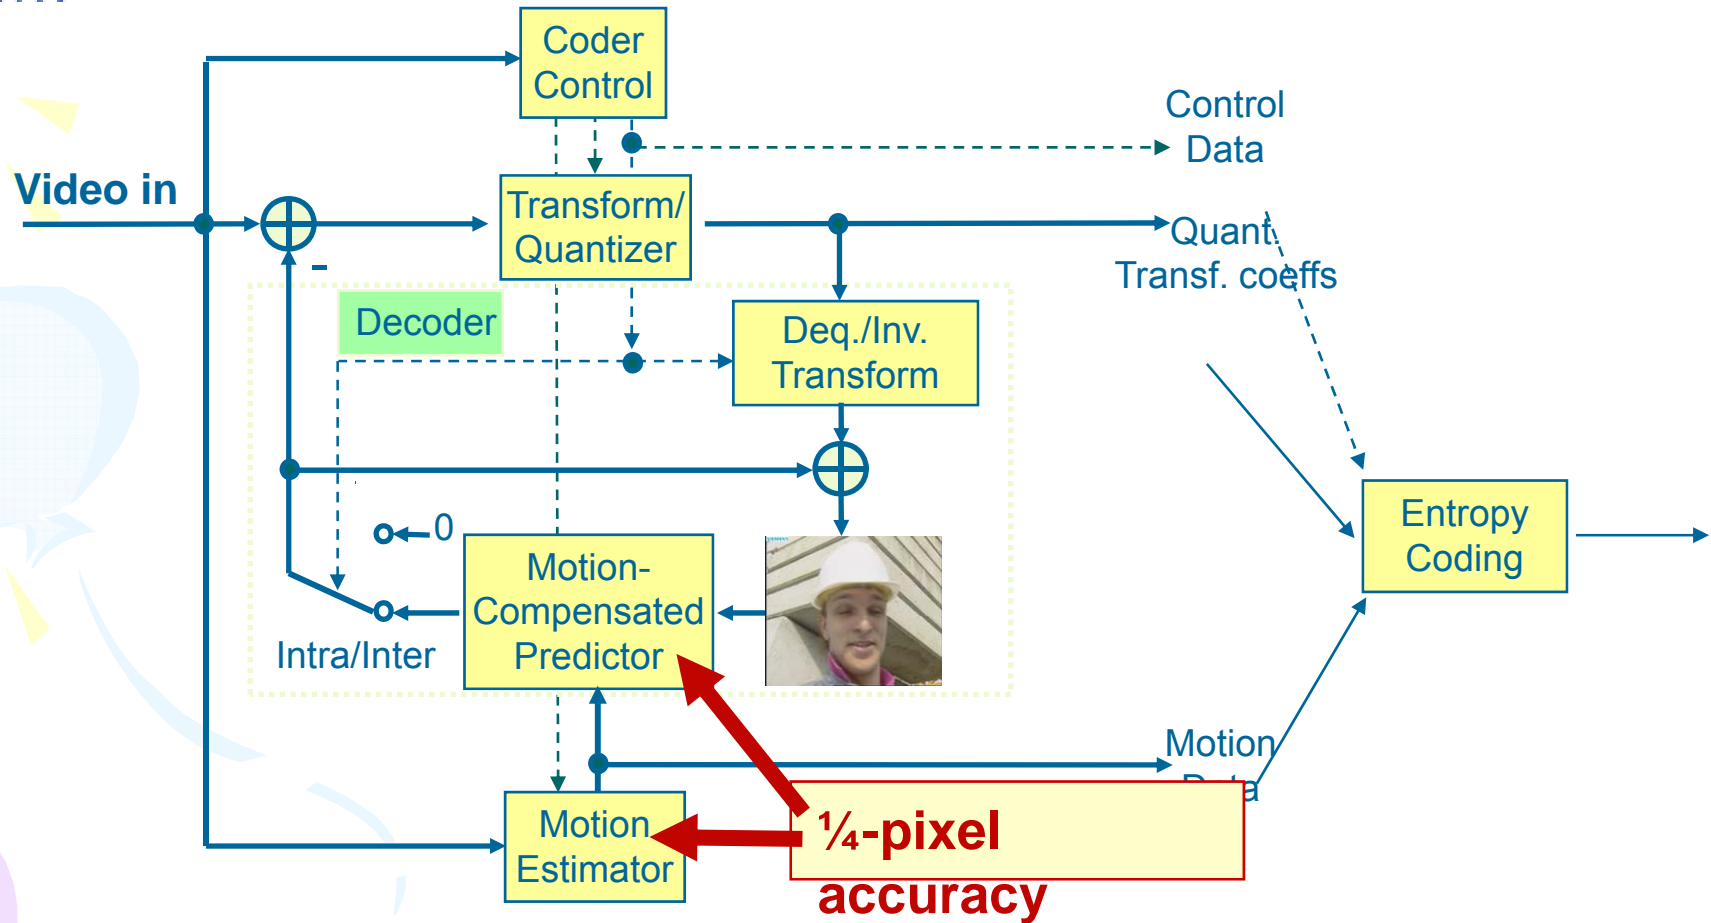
Coder Control

Control Data

Video in

Transform/ Quantizer

Quant. Transf. coeffs

Decoder

Deq./Inv. Transform

0

Motion-Compensated Predictor

Intra/Inter

Entropy Coding

Motion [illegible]

Motion Estimator

¼-pixel accuracy